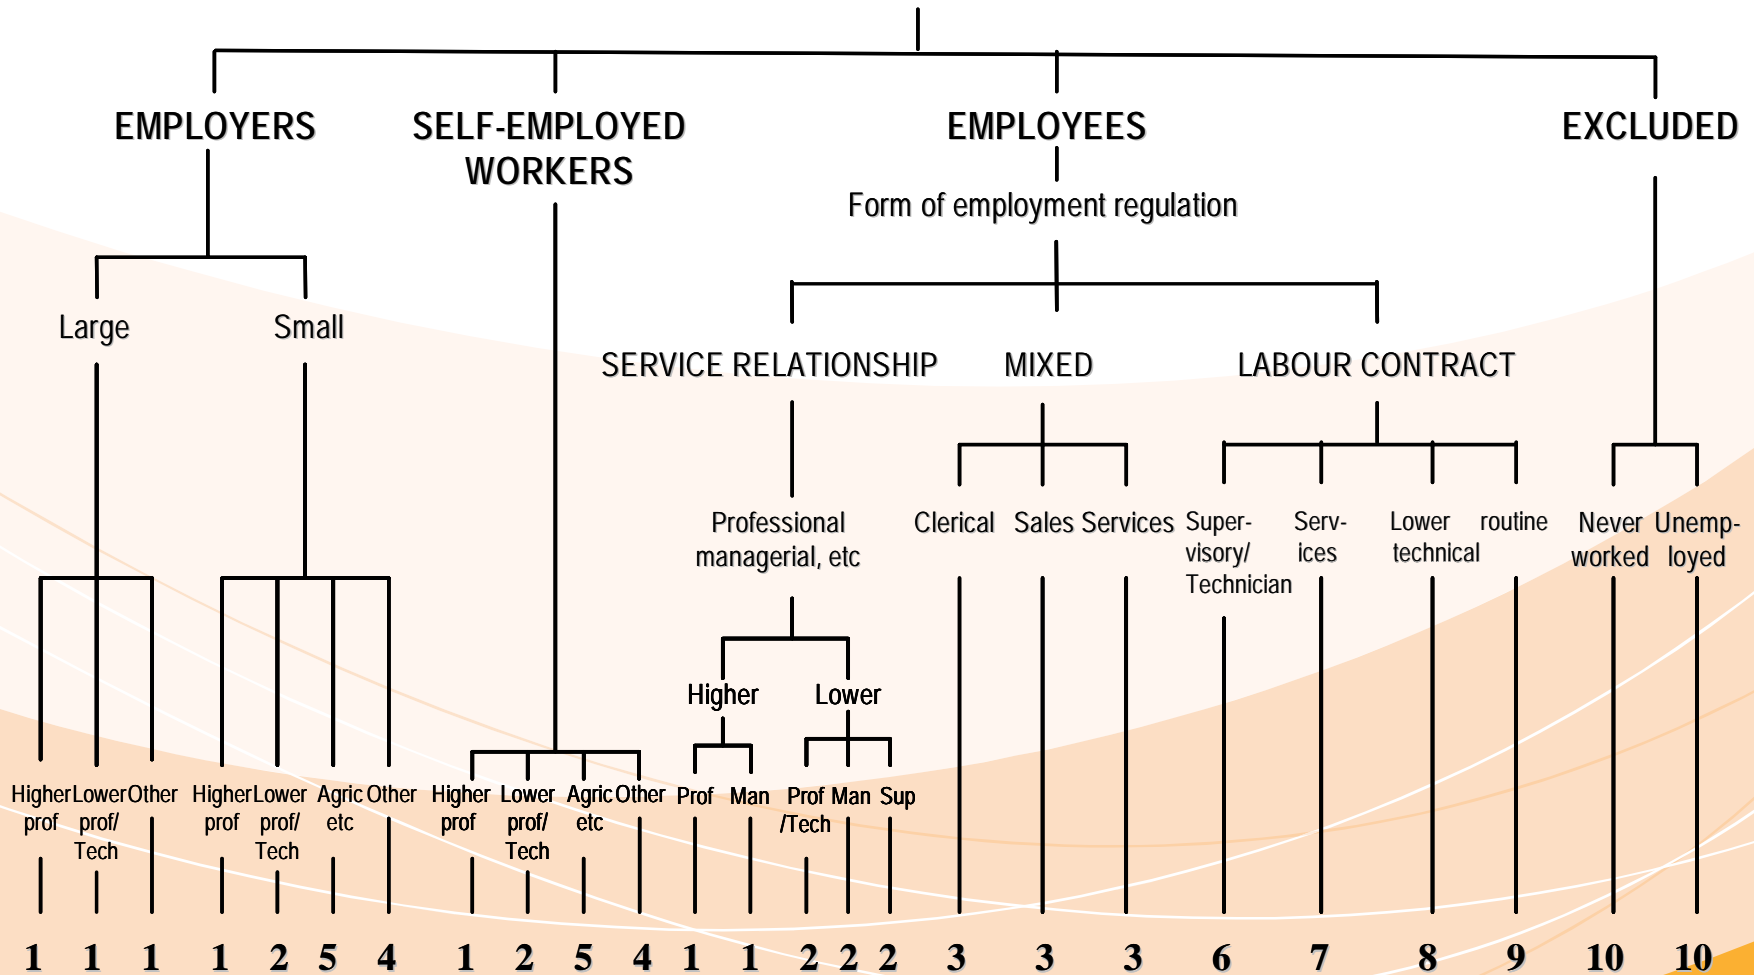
EMPLOYERS SELF-EMPLOYED WORKERS EMPLOYEES EXCLUDED

Form of employment regulation

Large Small

SERVICE RELATIONSHIP MIXED LABOUR CONTRACT

Professional managerial, etc

Clerical Sales Services Super-visory/ Technician Serv-ices Lower technical routine Never worked Unemp-loyed

Higher Lower

Higher prof Lower prof/ Tech Other Higher prof Lower prof/ Tech Agric etc Other Higher prof Lower prof/ Tech Agric etc Other Prof Man Prof /Tech Man Sup

1 1 1 1 2 5 4 1 2 5 4 1 1 2 2 2 3 3 3 6 7 8 9 10 10